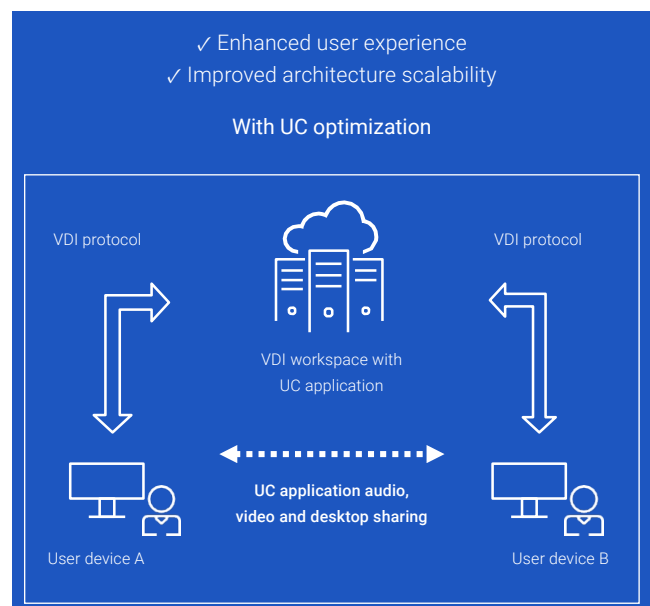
✓ Enhanced user experience
✓ Improved architecture scalability

With UC optimization

VDI protocol

VDI protocol

VDI workspace with UC application

UC application audio, video and desktop sharing

User device A

User device B